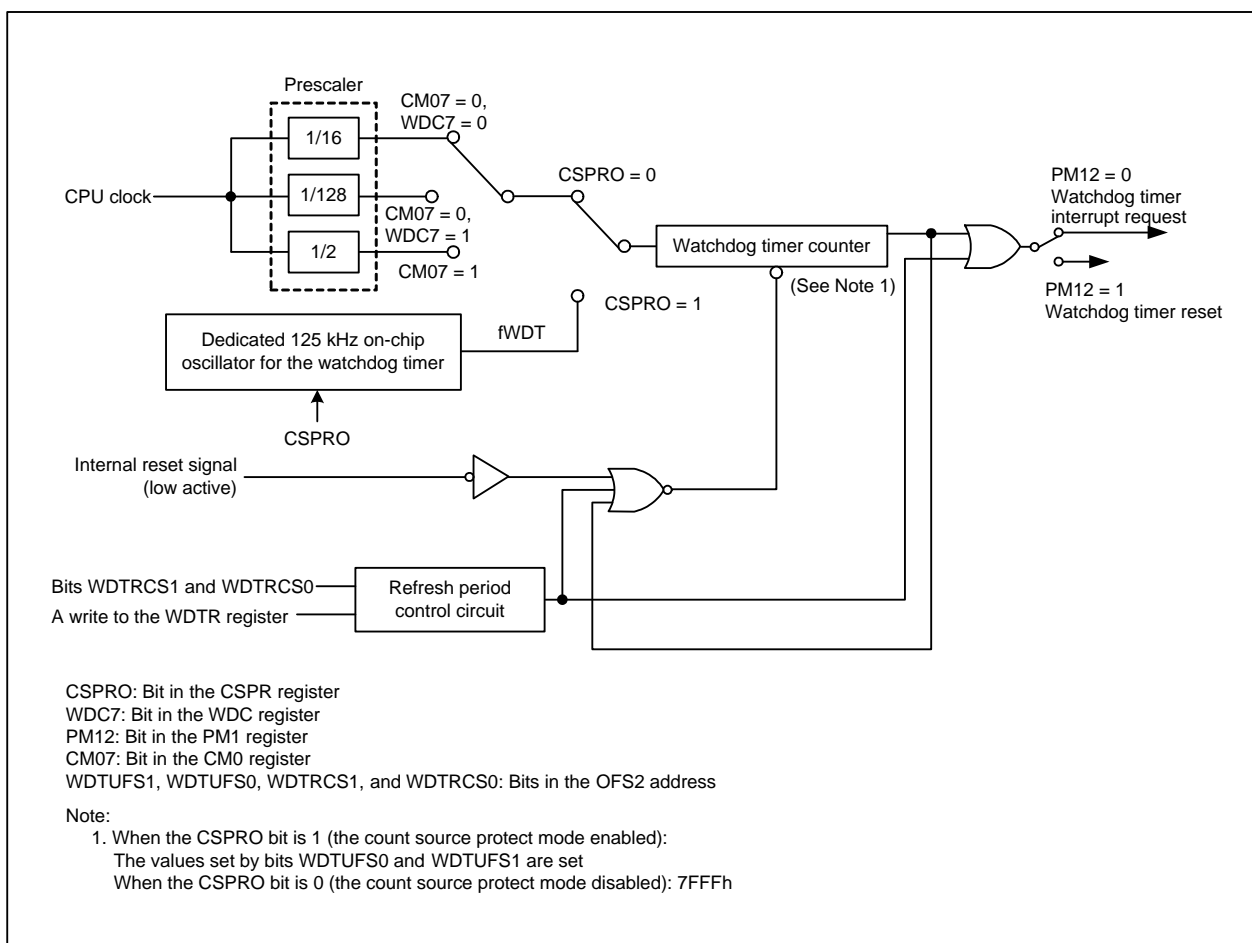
Prescaler

CM07 = 0, WDC7 = 0

1/16

CPU clock

1/128

CM07 = 0, WDC7 = 1

1/2

CM07 = 1

CSPRO = 0

Watchdog timer counter

PM12 = 0 Watchdog timer interrupt request

PM12 = 1 Watchdog timer reset

(See Note 1)

CSPRO = 1

Dedicated 125 kHz on-chip oscillator for the watchdog timer

fWDT

CSPRO

Internal reset signal (low active)

Bits WDTRCS1 and WDTRCS0

A write to the WDTR register

Refresh period control circuit

CSPRO: Bit in the CSPR register
WDC7: Bit in the WDC register
PM12: Bit in the PM1 register
CM07: Bit in the CM0 register
WDTUFS1, WDTUFS0, WDTRCS1, and WDTRCS0: Bits in the OFS2 address

Note:
1. When the CSPRO bit is 1 (the count source protect mode enabled):
The values set by bits WDTUFS0 and WDTUFS1 are set
When the CSPRO bit is 0 (the count source protect mode disabled): 7FFFh